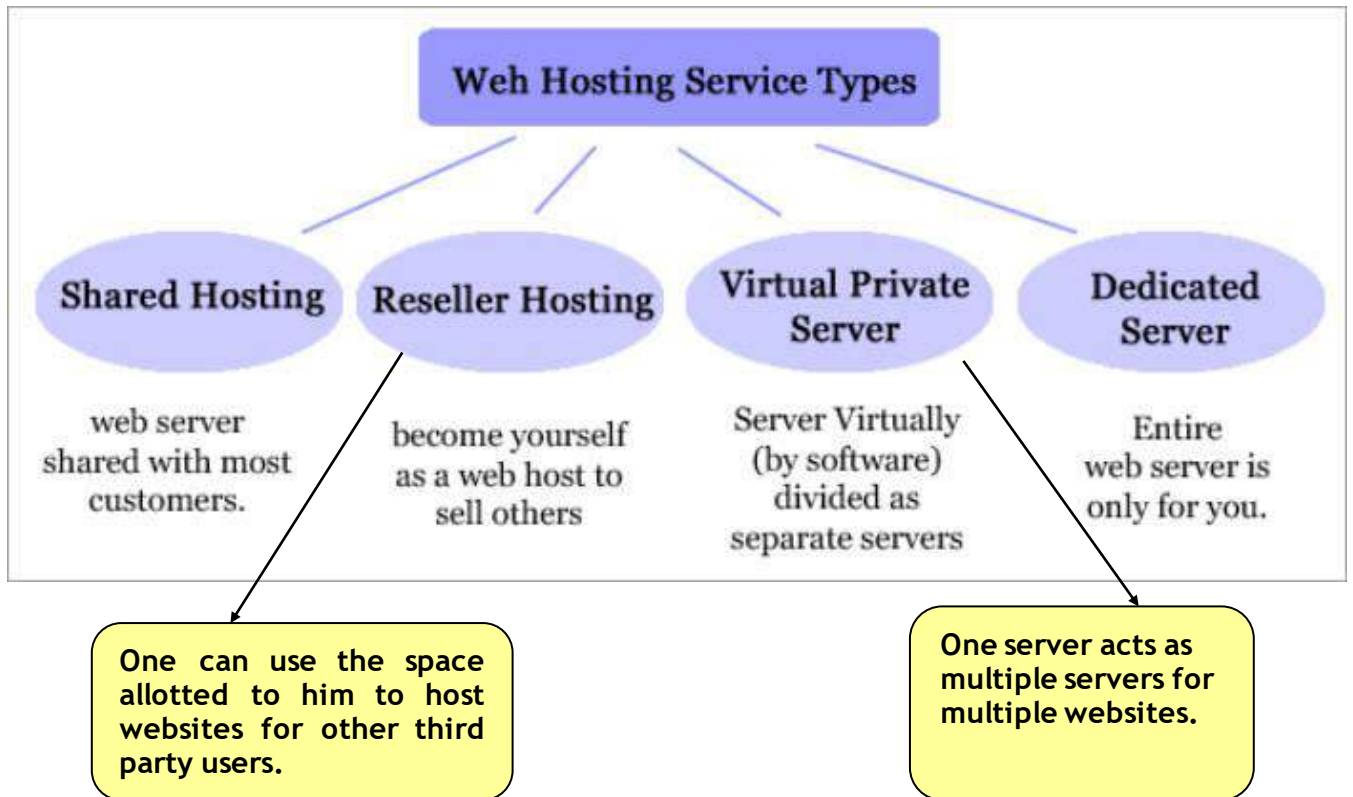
Weh Hosting Service Types

Shared Hosting

Reseller Hosting

Virtual Private Server

Dedicated Server

web server shared with most customers.

become yourself as a web host to sell others

Server Virtually (by software) divided as separate servers

Entire web server is only for you.

One can use the space allotted to him to host websites for other third party users.

One server acts as multiple servers for multiple websites.